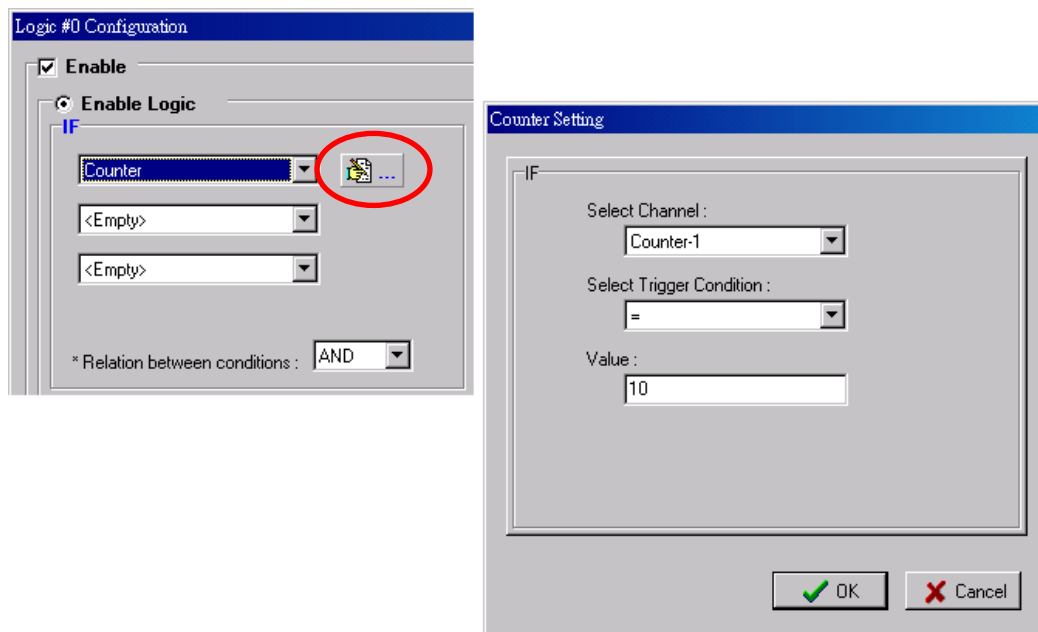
Logic #0 Configuration

Enable

Enable Logic

IF

Counter

...

<Empty>

<Empty>

* Relation between conditions : AND

Counter Setting

IF

Select Channel :

Counter-1

Select Trigger Condition :

=

Value :

10

OK

Cancel